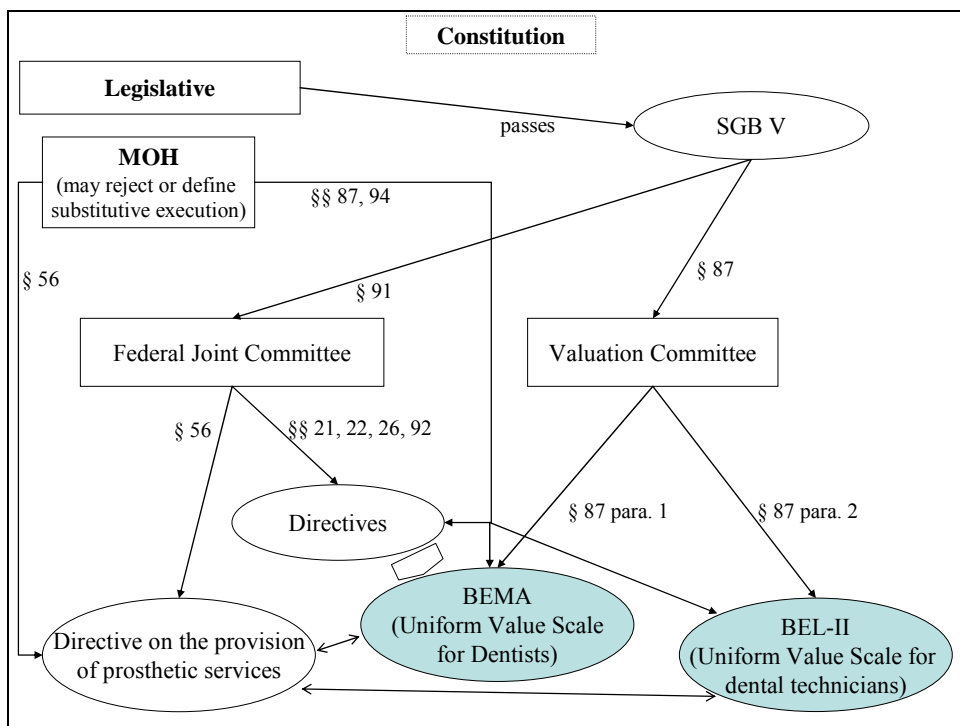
Constitution

Legislative

passes

SGB V

MOH
(may reject or define substitutive execution)

§§ 87, 94

§ 56

§ 91

§ 87

Federal Joint Committee

Valuation Committee

§ 56

§§ 21, 22, 26, 92

Directives

§ 87 para. 1

§ 87 para. 2

BEMA
(Uniform Value Scale for Dentists)

BEL-II
(Uniform Value Scale for dental technicians)

Directive on the provision of prosthetic services